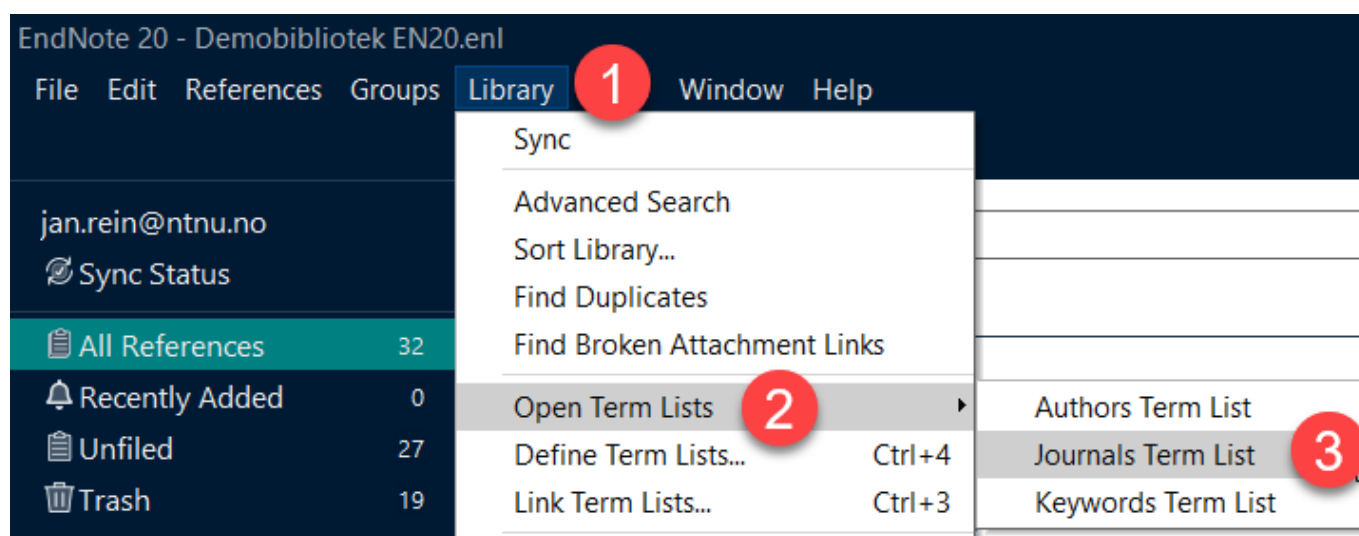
EndNote 20 - Demobibliotek EN20.enl

File Edit References Groups Library 1 Window Help

Sync

Advanced Search
Sort Library...
Find Duplicates
Find Broken Attachment Links

Open Term Lists 2
Define Term Lists... Ctrl+4
Link Term Lists... Ctrl+3

Authors Term List
Journals Term List 3
Keywords Term List

jan.rein@ntnu.no
Sync Status

All References 32
Recently Added 0
Unfiled 27
Trash 19